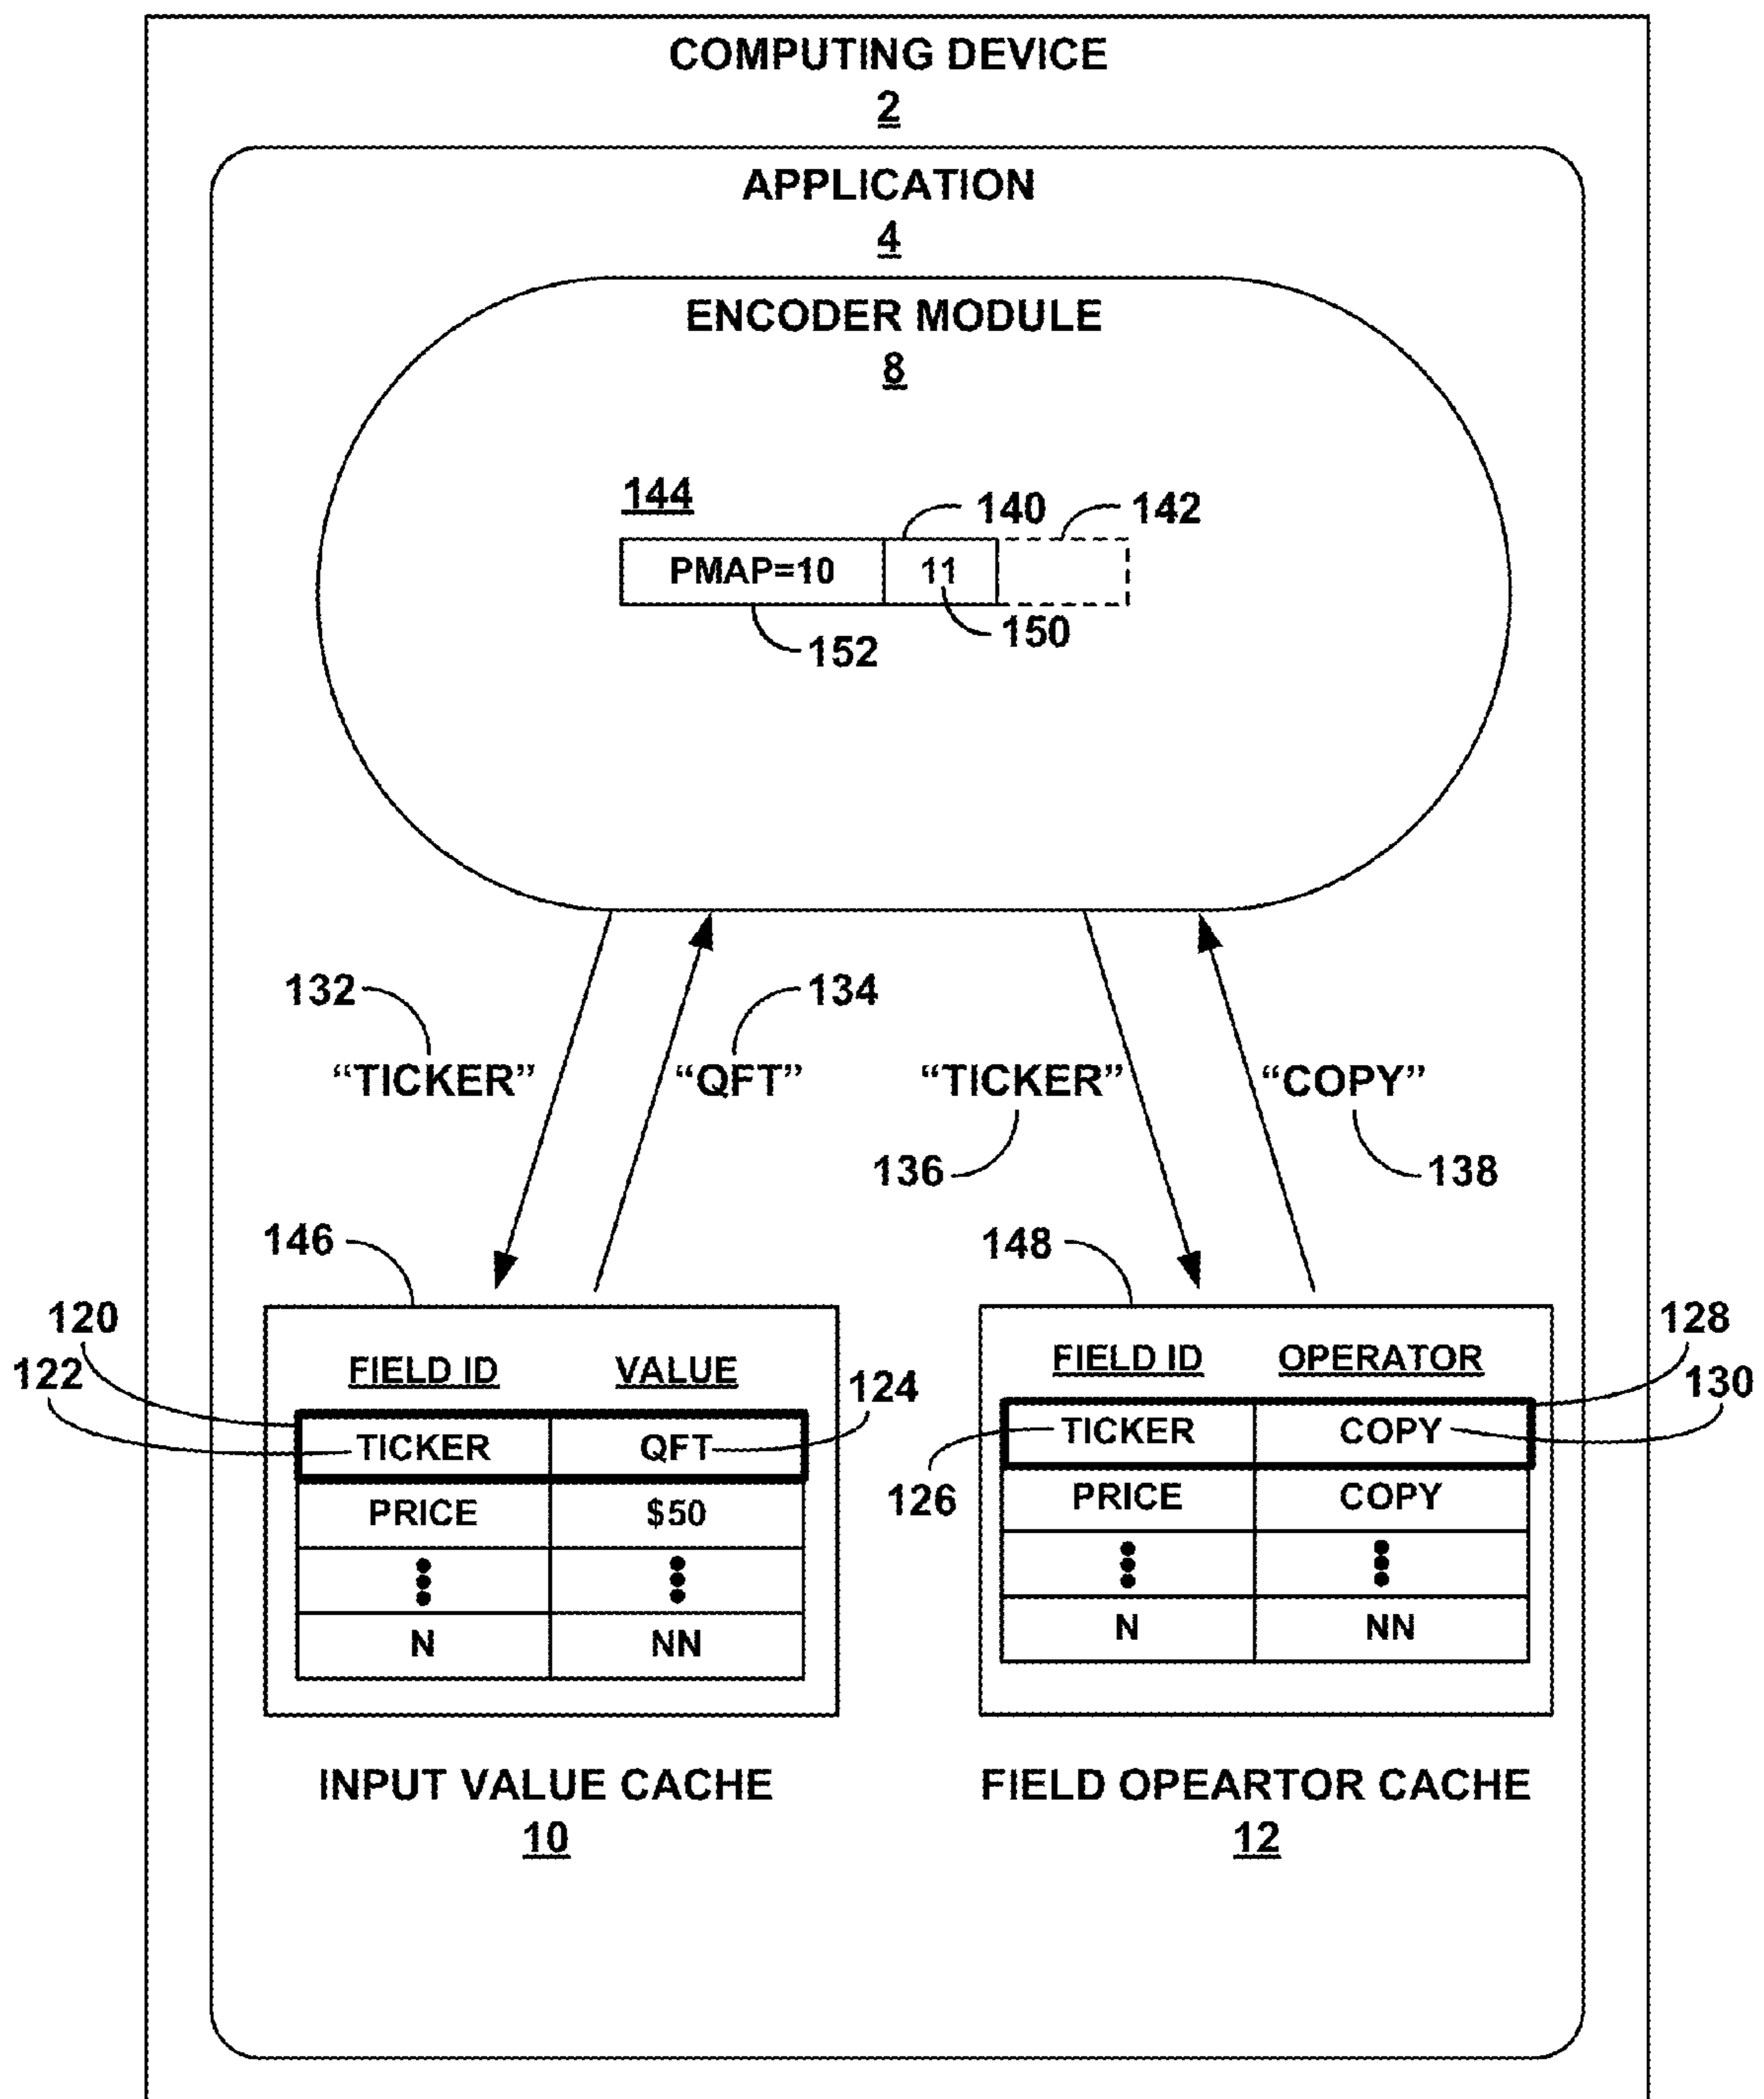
COMPUTING DEVICE
2

APPLICATION
4

ENCODER MODULE
8

144

140

142

| PMAP=10 | 11 | |
|---|---|---|

152

150

132

"TICKER"

134

"QFT"

"TICKER"

136

"COPY"

138

146

148

120

122

124

| FIELD ID | VALUE |
|---|---|
| TICKER | QFT |
| PRICE | $50 |
| ⋮ | ⋮ |
| N | NN |

128

130

126

| FIELD ID | OPERATOR |
|---|---|
| TICKER | COPY |
| PRICE | COPY |
| ⋮ | ⋮ |
| N | NN |

INPUT VALUE CACHE
10

FIELD OPEARTOR CACHE
12